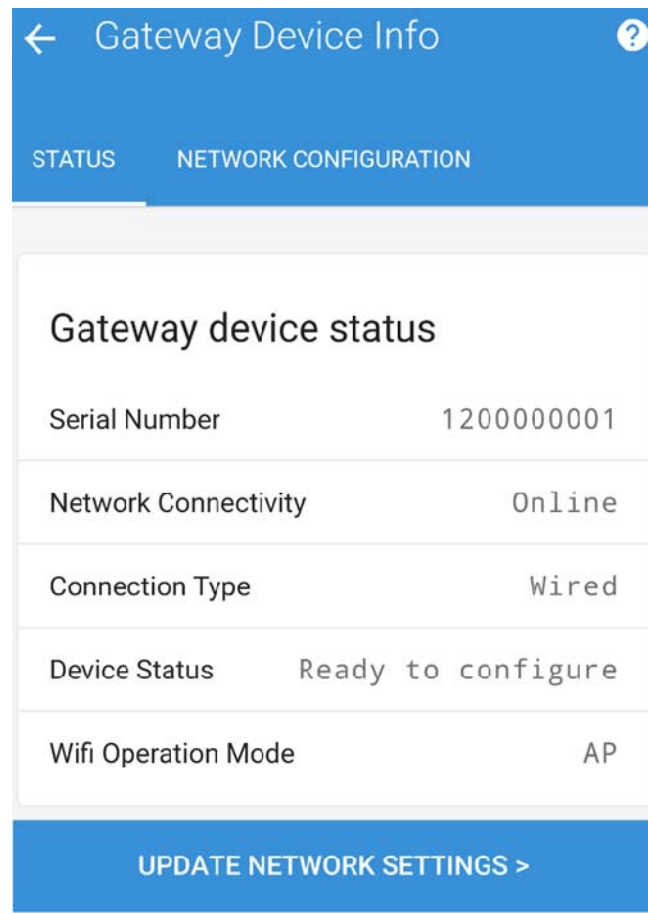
← Gateway Device Info

?

STATUS NETWORK CONFIGURATION

Gateway device status

| Serial Number | 1200000001 |
|---|---|
| Network Connectivity | Online |
| Connection Type | Wired |
| Device Status | Ready to configure |
| Wifi Operation Mode | AP |

UPDATE NETWORK SETTINGS >